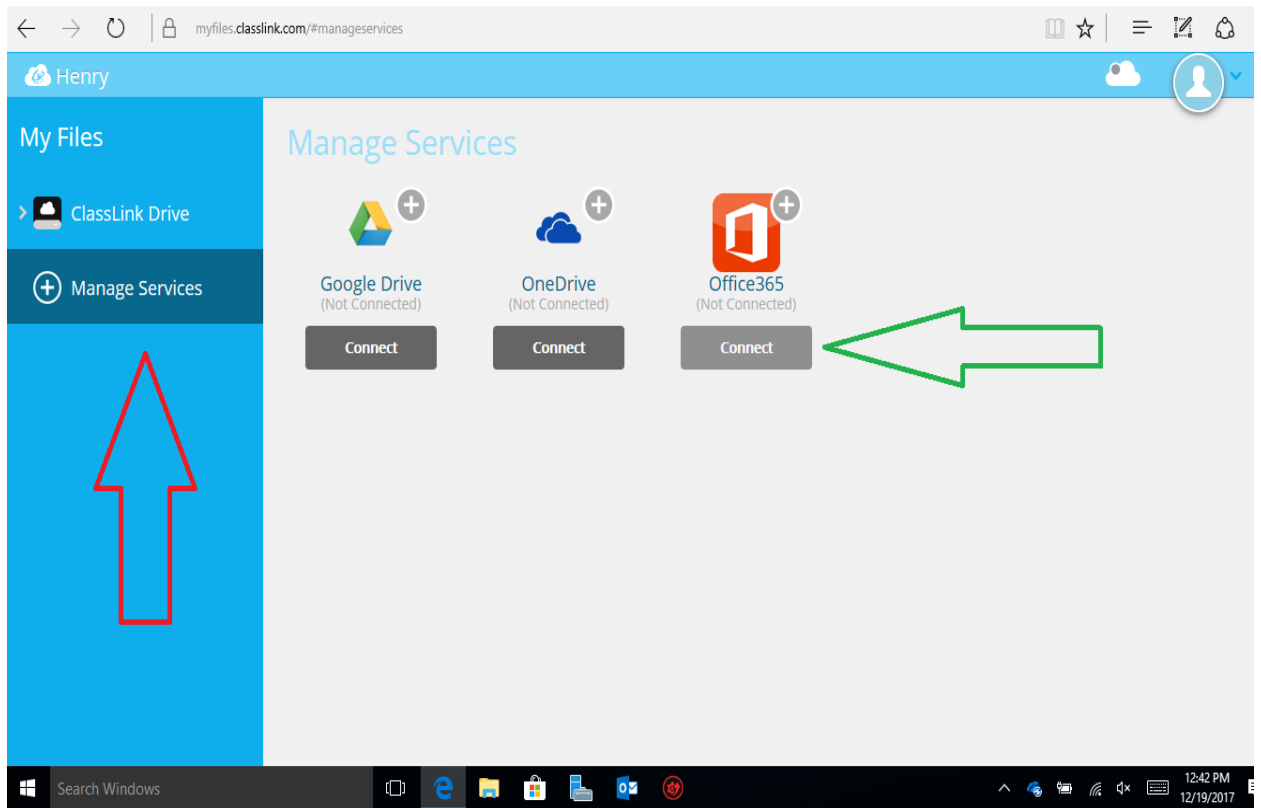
myfiles.classlink.com/#manageservices

Henry

My Files

ClassLink Drive

Manage Services

Manage Services

Google Drive
(Not Connected)
Connect

OneDrive
(Not Connected)
Connect

Office365
(Not Connected)
Connect

Search Windows

12:42 PM
12/19/2017